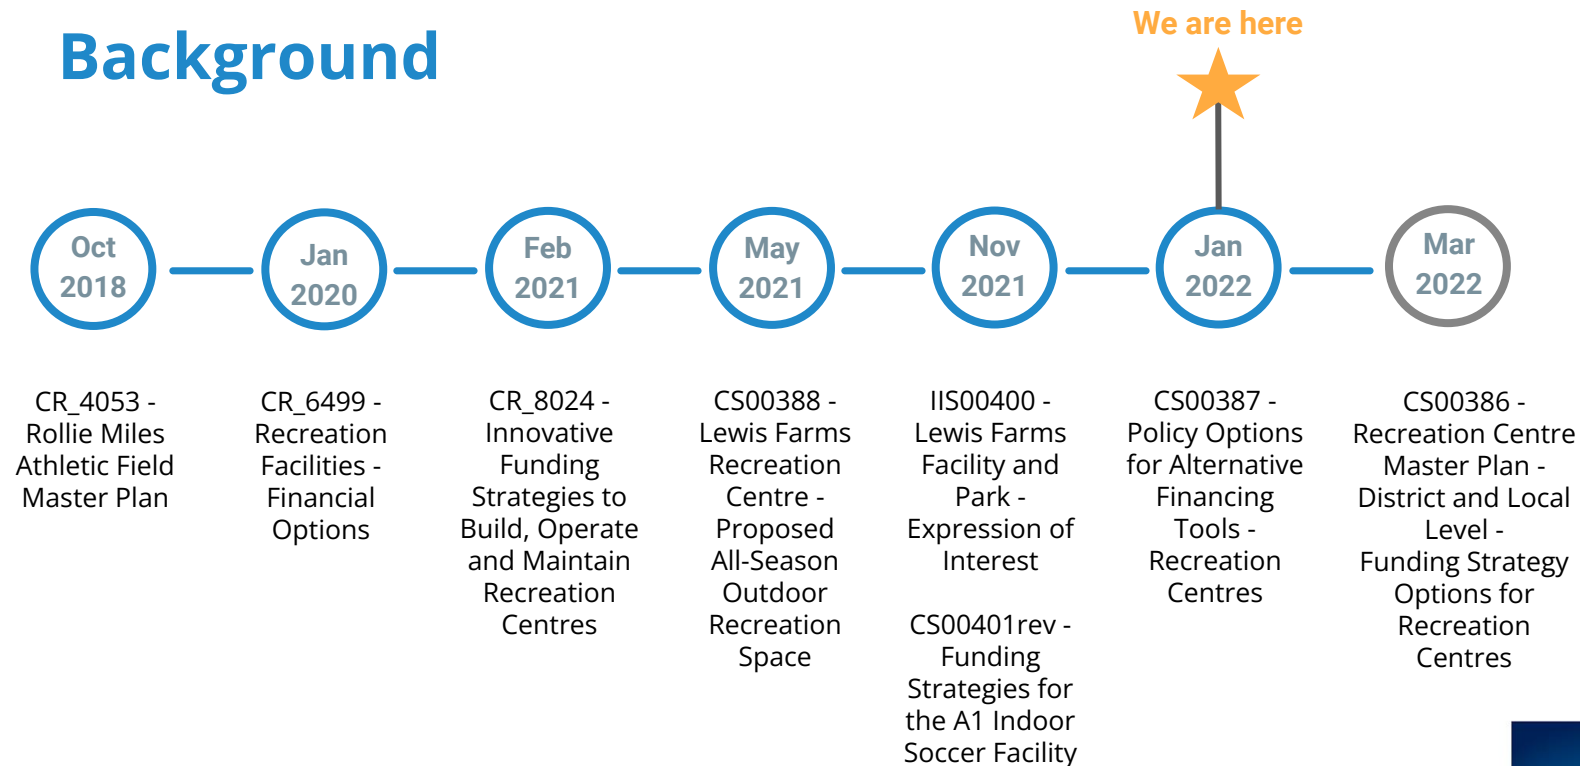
Background

We are here

Oct 2018

Jan 2020

Feb 2021

May 2021

Nov 2021

Jan 2022

Mar 2022

CR_4053 - Rollie Miles Athletic Field Master Plan

CR_6499 - Recreation Facilities - Financial Options

CR_8024 - Innovative Funding Strategies to Build, Operate and Maintain Recreation Centres

CS00388 - Lewis Farms Recreation Centre - Proposed All-Season Outdoor Recreation Space

IIS00400 - Lewis Farms Facility and Park - Expression of Interest

CS00401rev - Funding Strategies for the A1 Indoor Soccer Facility

CS00387 - Policy Options for Alternative Financing Tools - Recreation Centres

CS00386 - Recreation Centre Master Plan - District and Local Level - Funding Strategy Options for Recreation Centres